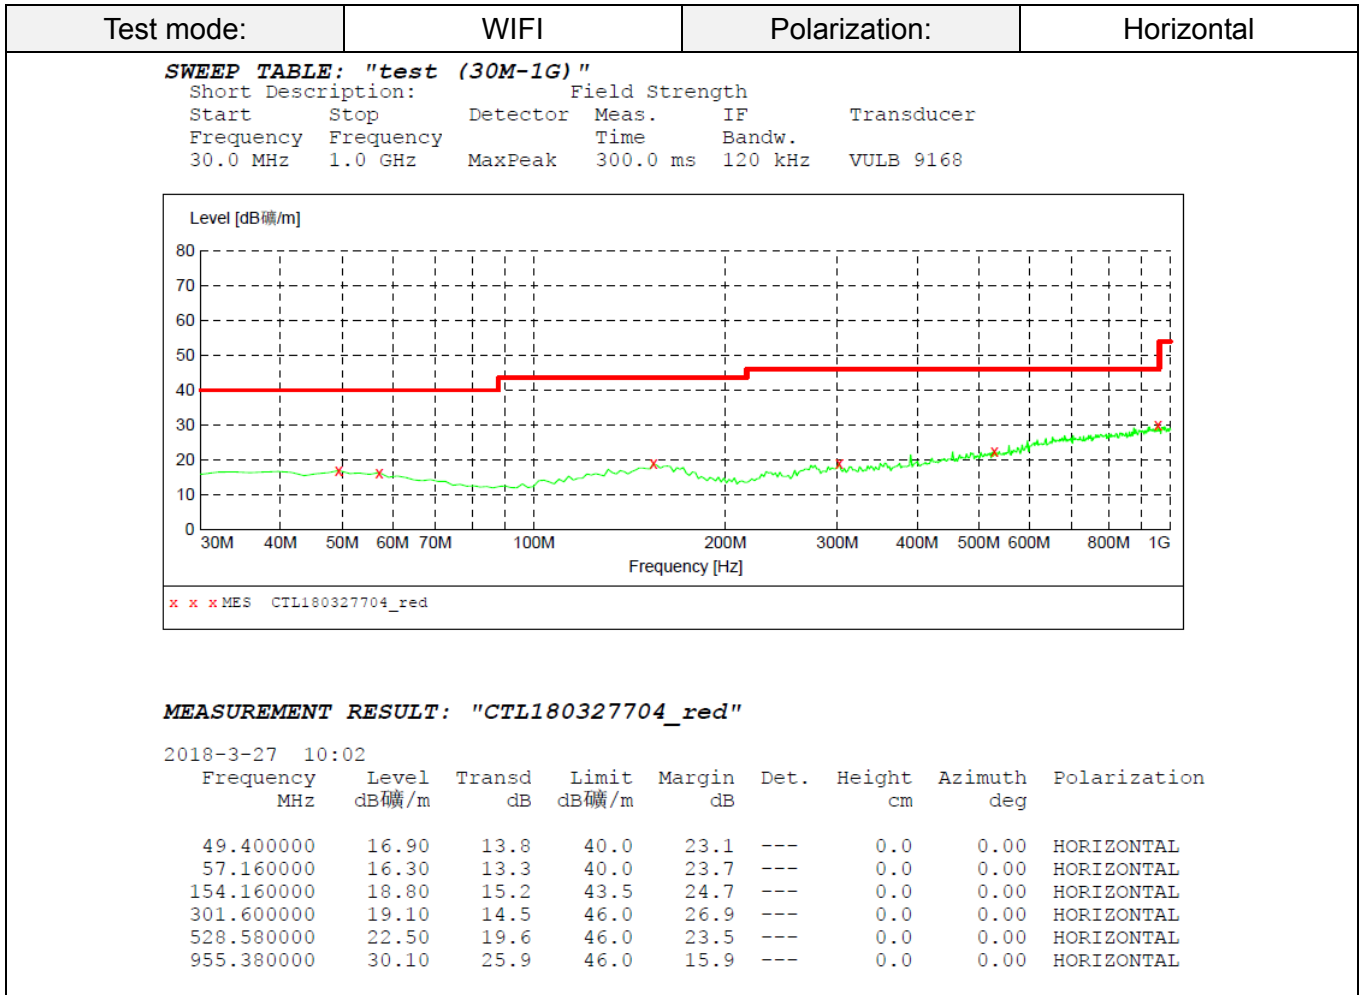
| Test mode: | WIFI | Polarization: | Horizontal |
|---|---|---|---|

SWEEP TABLE: "test (30M-1G)"
Short Description: Field Strength
Start Frequency 30.0 MHz Stop Frequency 1.0 GHz Detector MaxPeak Meas. Time 300.0 ms IF Bandw. 120 kHz Transducer VULB 9168

Level [dB礦/m]
80
70
60
50
40
30
20
10
0
30M 40M 50M 60M 70M 100M 200M 300M 400M 500M 600M 800M 1G
Frequency [Hz]

x x x MES CTL180327704_red

MEASUREMENT RESULT: "CTL180327704_red"

2018-3-27 10:02

| Frequency MHz | Level dB礦/m | Transd dB | Limit dB礦/m | Margin dB | Det. | Height cm | Azimuth deg | Polarization |
|---|---|---|---|---|---|---|---|---|
| 49.400000 | 16.90 | 13.8 | 40.0 | 23.1 | --- | 0.0 | 0.00 | HORIZONTAL |
| 57.160000 | 16.30 | 13.3 | 40.0 | 23.7 | --- | 0.0 | 0.00 | HORIZONTAL |
| 154.160000 | 18.80 | 15.2 | 43.5 | 24.7 | --- | 0.0 | 0.00 | HORIZONTAL |
| 301.600000 | 19.10 | 14.5 | 46.0 | 26.9 | --- | 0.0 | 0.00 | HORIZONTAL |
| 528.580000 | 22.50 | 19.6 | 46.0 | 23.5 | --- | 0.0 | 0.00 | HORIZONTAL |
| 955.380000 | 30.10 | 25.9 | 46.0 | 15.9 | --- | 0.0 | 0.00 | HORIZONTAL |